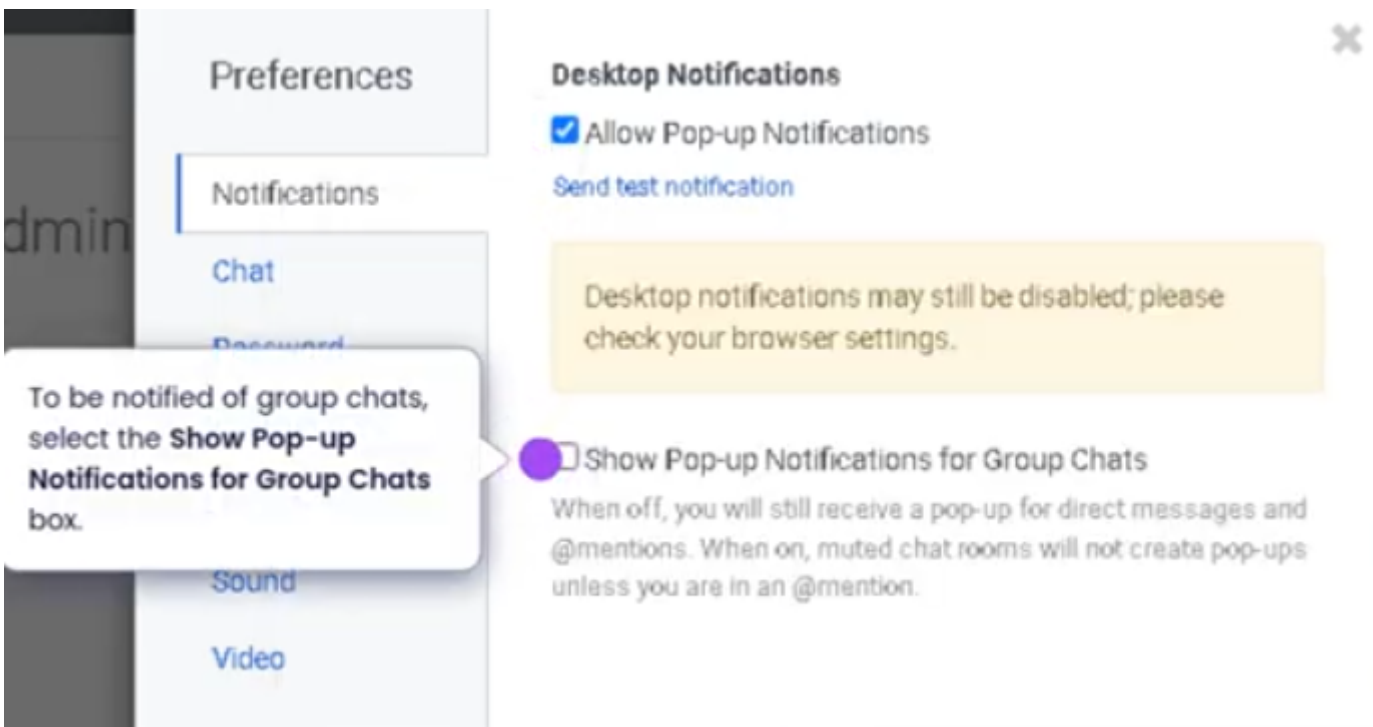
dmin

Preferences

Notifications

Chat

Password

Sound

Video

To be notified of group chats, select the **Show Pop-up Notifications for Group Chats** box.

Desktop Notifications

Allow Pop-up Notifications

Send test notification

Desktop notifications may still be disabled; please check your browser settings.

Show Pop-up Notifications for Group Chats

When off, you will still receive a pop-up for direct messages and @mentions. When on, muted chat rooms will not create pop-ups unless you are in an @mention.